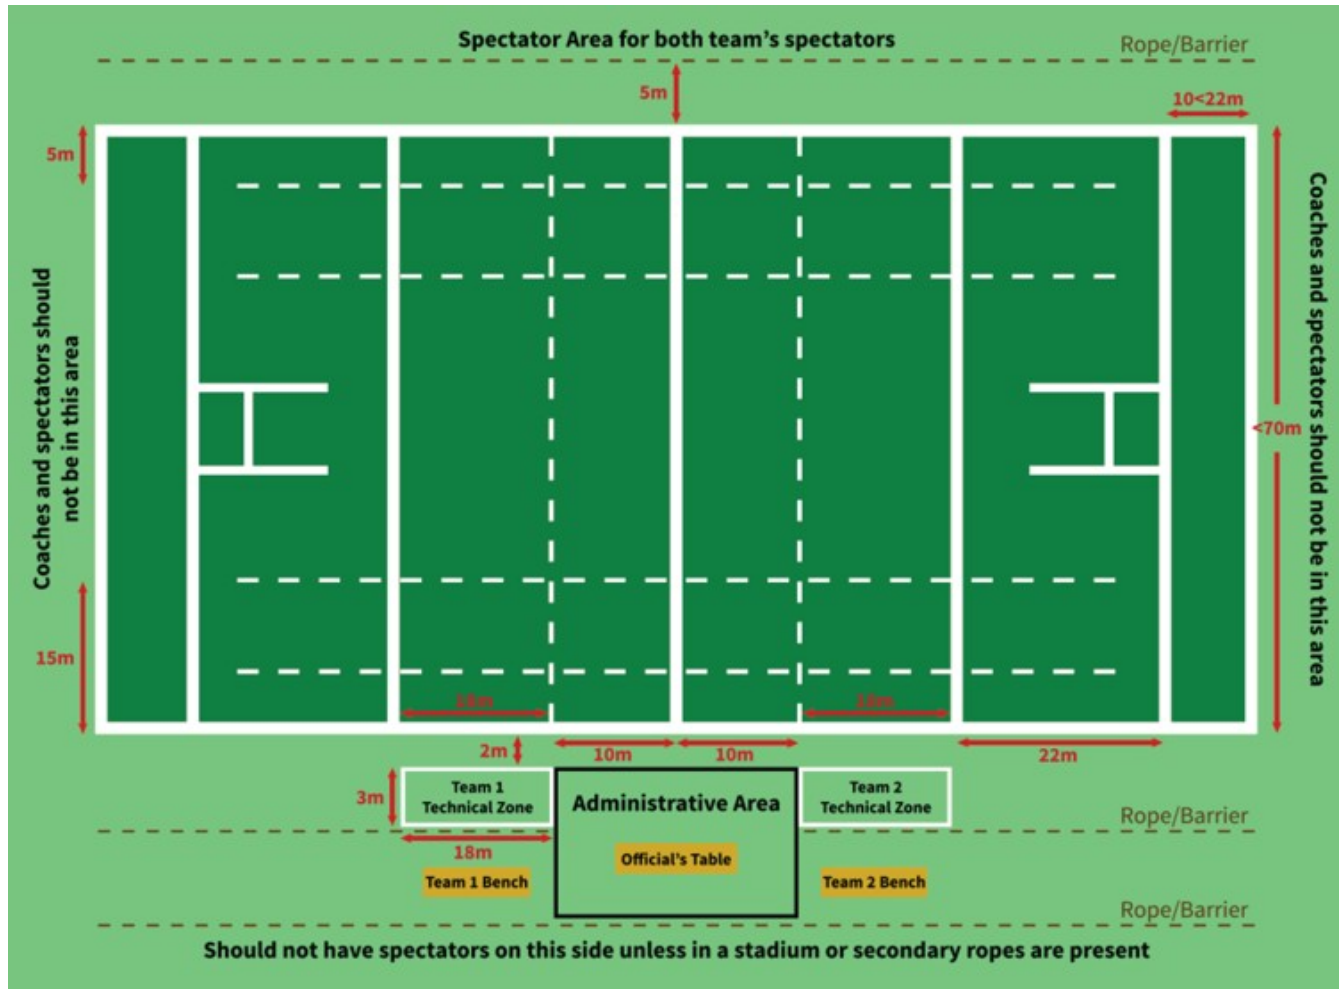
Spectator Area for both team's spectators

Rope/Barrier

5m

10<22m

5m

Coaches and spectators should not be in this area

Coaches and spectators should not be in this area

<70m

15m

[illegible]

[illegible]

2m

10m

10m

22m

3m

Team 1 Technical Zone

Administrative Area

Team 2 Technical Zone

Rope/Barrier

18m

Official's Table

Team 1 Bench

Team 2 Bench

Rope/Barrier

Should not have spectators on this side unless in a stadium or secondary ropes are present